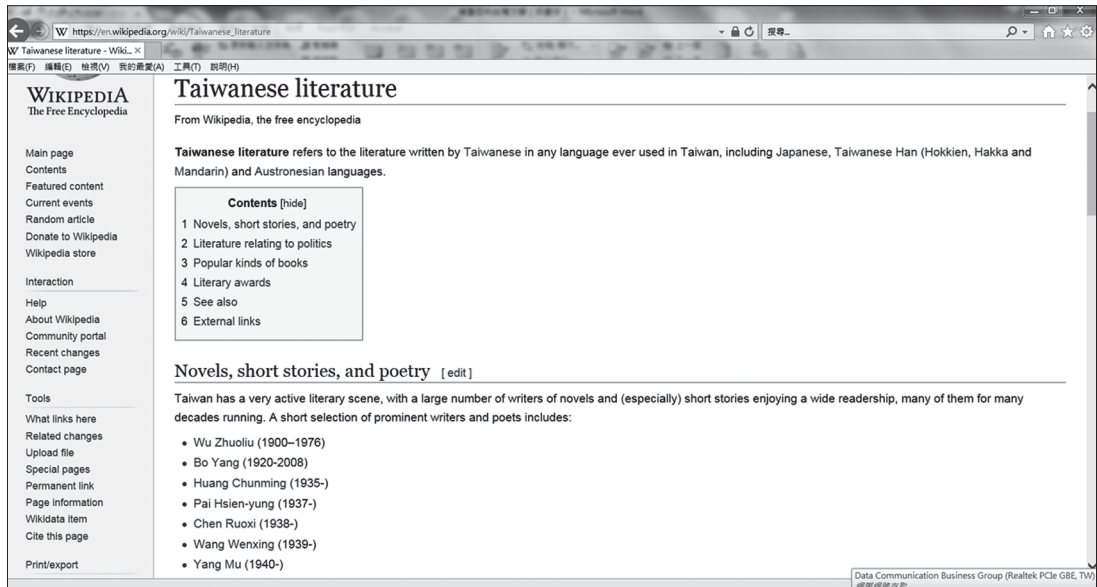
W https://en.wikipedia.org/wiki/Taiwanese_literature
搜尋...
W Taiwanese literature - Wiki... ×
檔案(F) 編輯(E) 檢視(V) 我的最愛(A) 工具(T) 說明(H)

WIKIPEDIA
The Free Encyclopedia

Main page
Contents
Featured content
Current events
Random article
Donate to Wikipedia
Wikipedia store

Interaction
Help
About Wikipedia
Community portal
Recent changes
Contact page

Tools
What links here
Related changes
Upload file
Special pages
Permanent link
Page information
Wikidata item
Cite this page

Print/export

Taiwanese literature

From Wikipedia, the free encyclopedia

**Taiwanese literature** refers to the literature written by Taiwanese in any language ever used in Taiwan, including Japanese, Taiwanese Han (Hokkien, Hakka and Mandarin) and Austronesian languages.

Contents [hide]
1 Novels, short stories, and poetry
2 Literature relating to politics
3 Popular kinds of books
4 Literary awards
5 See also
6 External links

Novels, short stories, and poetry [edit]

Taiwan has a very active literary scene, with a large number of writers of novels and (especially) short stories enjoying a wide readership, many of them for many decades running. A short selection of prominent writers and poets includes:

- Wu Zhuoliu (1900–1976)
- Bo Yang (1920-2008)
- Huang Chunming (1935-)
- Pai Hsien-yung (1937-)
- Chen Ruoxi (1938-)
- Wang Wenxing (1939-)
- Yang Mu (1940-)

Data Communication Business Group (Realtek PCIe GBE, TW)
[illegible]